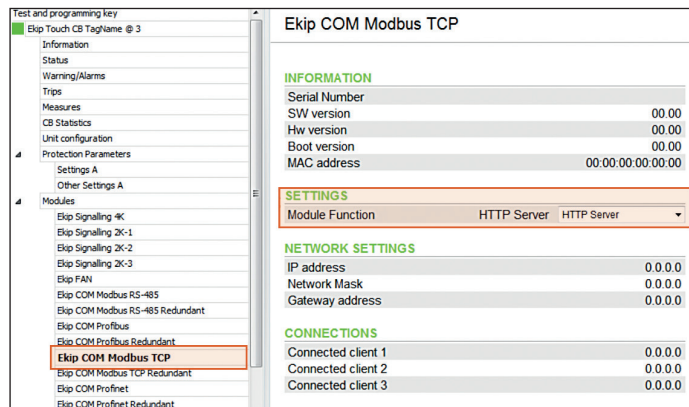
Test and programming key
Ekip Touch CB TagName @ 3
Information
Status
Warning/Alarms
Trips
Measures
CB Statistics
Unit configuration
Protection Parameters
Settings A
Other Settings A
Modules
Ekip Signalling 4K
Ekip Signalling 2K-1
Ekip Signalling 2K-2
Ekip Signalling 2K-3
Ekip FAN
Ekip COM Modbus RS-485
Ekip COM Modbus RS-485 Redundant
Ekip COM Profibus
Ekip COM Profibus Redundant
Ekip COM Modbus TCP
Ekip COM Modbus TCP Redundant
Ekip COM Profinet
Ekip COM Profinet Redundant

Ekip COM Modbus TCP

INFORMATION

| | |
|---|---|
| Serial Number | |
| SW version | 00.00 |
| Hw version | 00.00 |
| Boot version | 00.00 |
| MAC address | 00:00:00:00:00:00 |

SETTINGS

| | | |
|---|---|---|
| Module Function | HTTP Server | HTTP Server |

NETWORK SETTINGS

| | |
|---|---|
| IP address | 0.0.0.0 |
| Network Mask | 0.0.0.0 |
| Gateway address | 0.0.0.0 |

CONNECTIONS

| | |
|---|---|
| Connected client 1 | 0.0.0.0 |
| Connected client 2 | 0.0.0.0 |
| Connected client 3 | 0.0.0.0 |